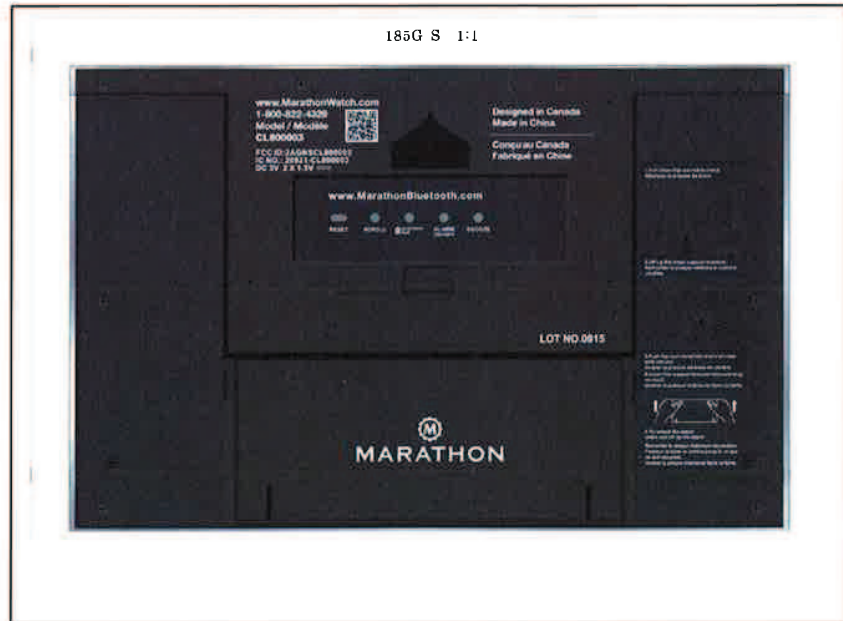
185G S 1:1

www.MarathonWatch.com
1-800-822-4328
Model / Modèle
CL800003

FCC ID:2AGNSCL800003
IC NO.: 20821-CL800003
DC 3V 2 X 1.5V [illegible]

Designed in Canada
Made in China

Conçu au Canada
Fabriqué en Chine

www.MarathonBluetooth.com

RESET SCROLL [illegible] ALARM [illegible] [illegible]

LOT NO.0815

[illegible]

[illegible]

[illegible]

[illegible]

MARATHON